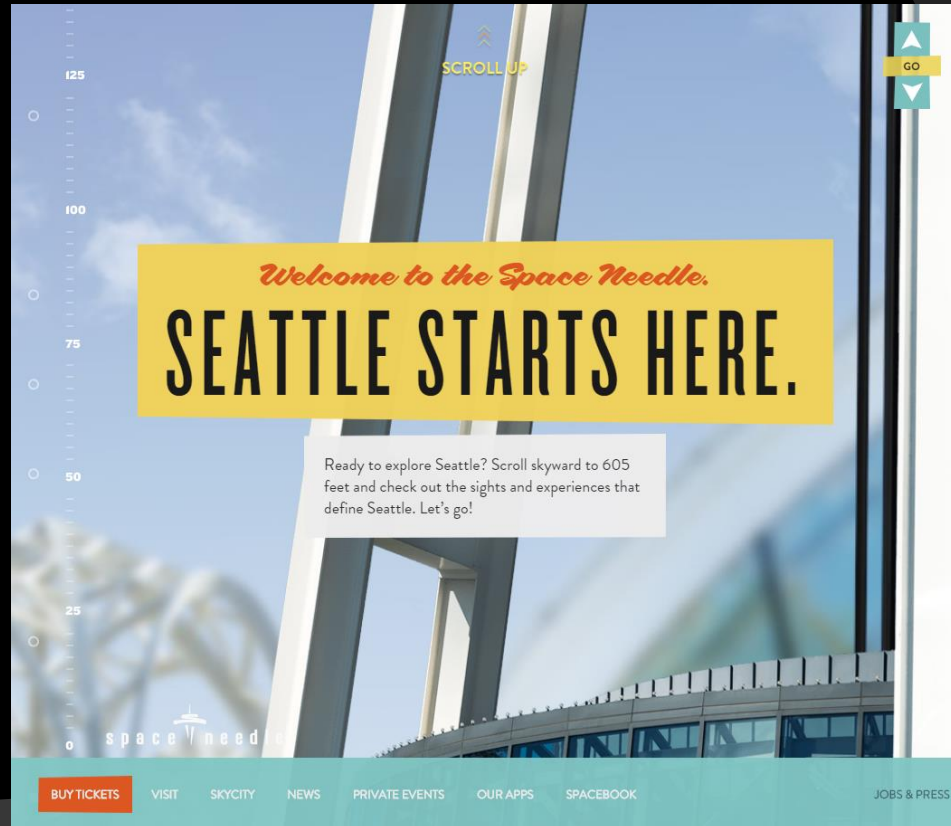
SCROLL UP

GO

125

100

75

50

25

0

Welcome to the Space Needle.

SEATTLE STARTS HERE.

Ready to explore Seattle? Scroll skyward to 605 feet and check out the sights and experiences that define Seattle. Let's go!

space needle

BUY TICKETS VISIT SKYCITY NEWS PRIVATE EVENTS OUR APPS SPACEBOOK JOBS & PRESS